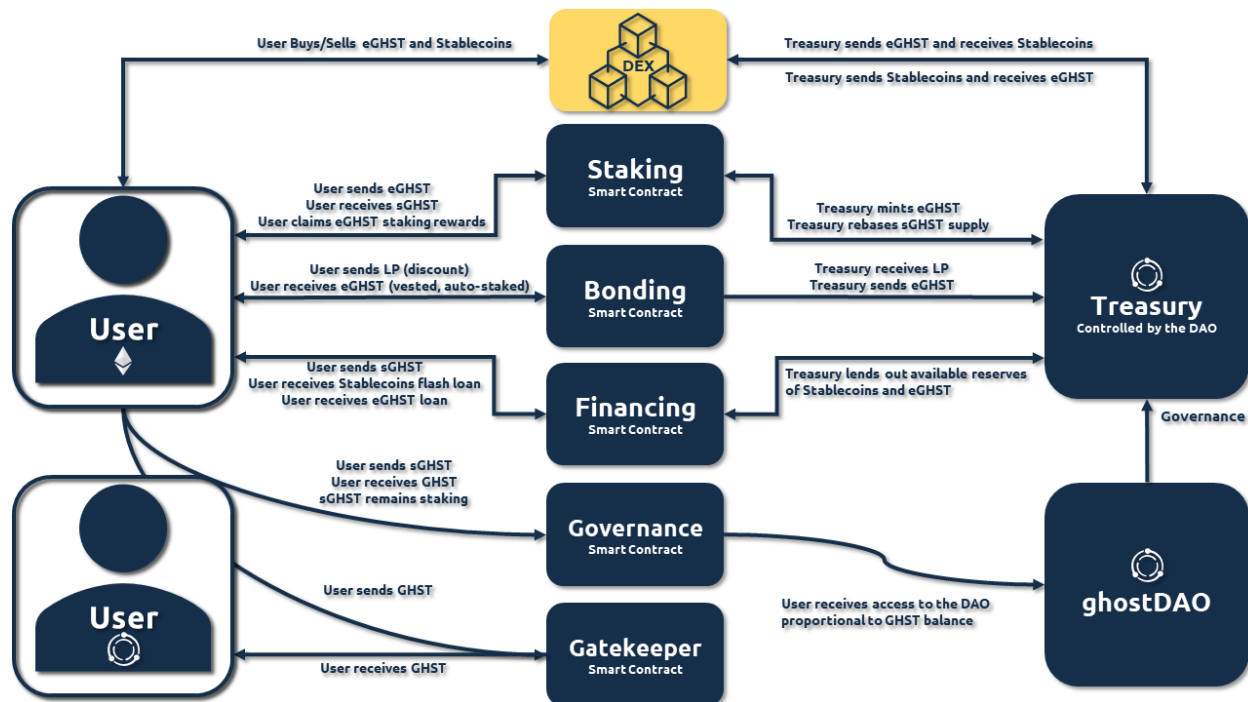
User Buys/Sells eGHST and Stablecoins

DEX

Treasury sends eGHST and receives Stablecoins

Treasury sends Stablecoins and receives eGHST

Staking
Smart Contract

User sends eGHST
User receives sGHST
User claims eGHST staking rewards

Treasury mints eGHST
Treasury rebases sGHST supply

User

User sends LP (discount)
User receives eGHST (vested, auto-staked)

Bonding
Smart Contract

Treasury receives LP
Treasury sends eGHST

Treasury
Controlled by the DAO

User sends sGHST
User receives Stablecoins flash loan
User receives eGHST loan

Financing
Smart Contract

Treasury lends out available reserves of Stablecoins and eGHST

Governance

User sends sGHST
User receives GHST
sGHST remains staking

Governance
Smart Contract

ghostDAO

User

User sends GHST

User receives access to the DAO proportional to GHST balance

Gatekeeper
Smart Contract

User receives GHST